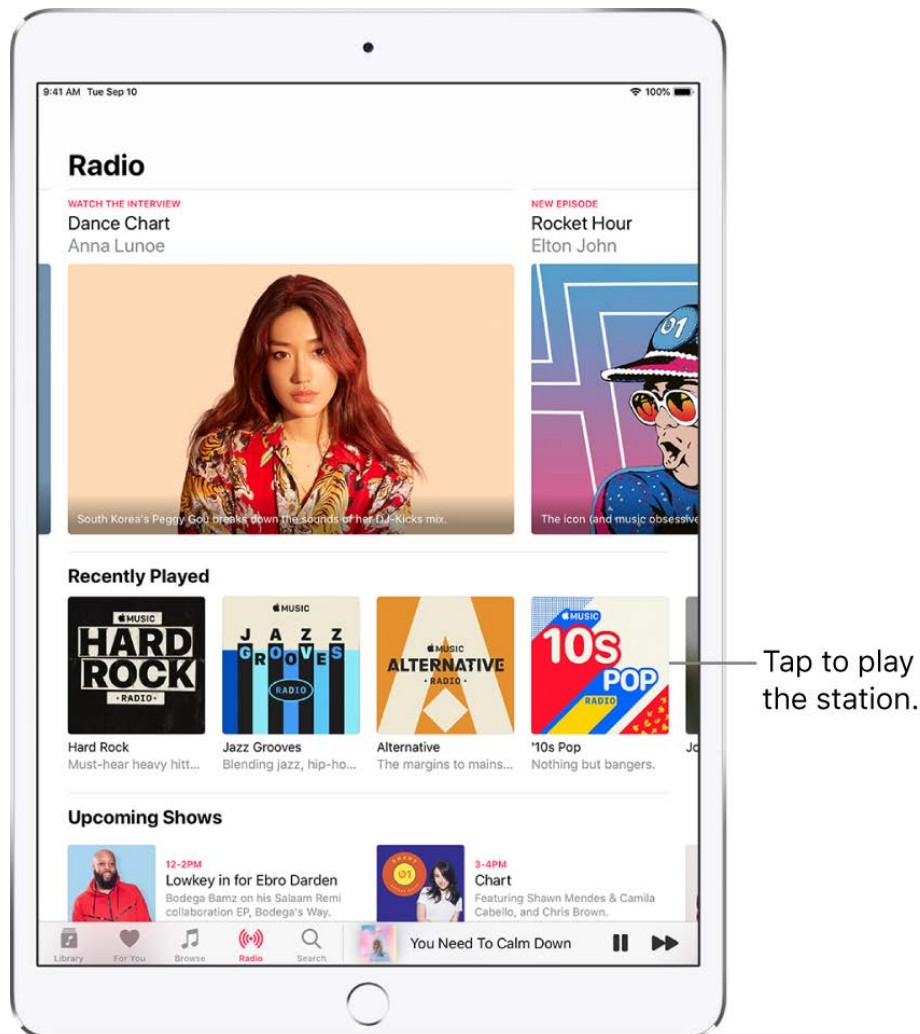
9:41 AM Tue Sep 10

100%

Radio

WATCH THE INTERVIEW
Dance Chart
Anna Lunoe

South Korea's Peggy Gou breaks down the sounds of her DJ-Kicks mix.

NEW EPISODE
Rocket Hour
Elton John

The icon (and music obsessive

Recently Played

MUSIC
HARD ROCK
RADIO

Hard Rock
Must-hear heavy hitt...

MUSIC
JAZZ GROOVES
RADIO

Jazz Grooves
Blending jazz, hip-ho...

MUSIC
ALTERNATIVE
RADIO

Alternative
The margins to mains...

MUSIC
10s POP
RADIO

'10s Pop
Nothing but bangers.

Jo

Tap to play the station.

Upcoming Shows

12-2PM
Lowkey in for Ebro Darden
Bodega Bamz on his Salaam Remi collaboration EP, Bodega's Way.

3-4PM
Chart
Featuring Shawn Mendes & Camila Cabello, and Chris Brown.

Library For You Browse Radio Search

You Need To Calm Down